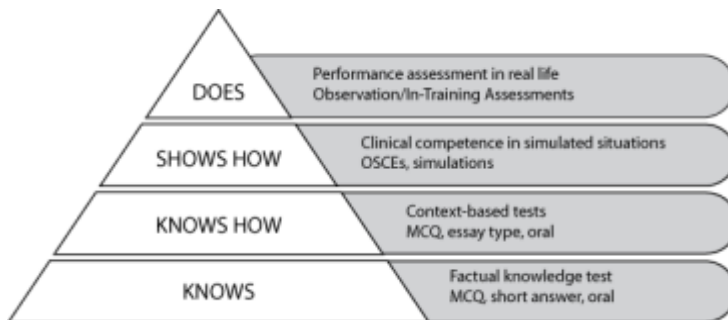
DOES
Performance assessment in real life
Observation/In-Training Assessments

SHOWS HOW
Clinical competence in simulated situations
OSCEs, simulations

KNOWS HOW
Context-based tests
MCQ, essay type, oral

KNOWS
Factual knowledge test
MCQ, short answer, oral